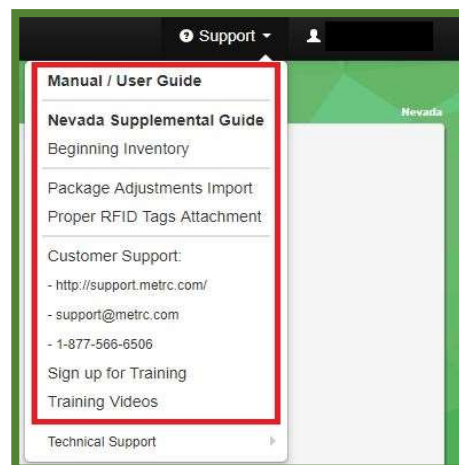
Support

Nevada

Manual / User Guide

Nevada Supplemental Guide
Beginning Inventory

Package Adjustments Import
Proper RFID Tags Attachment

Customer Support:
- http://support.metrc.com/
- support@metrc.com
- 1-877-566-6506
Sign up for Training
Training Videos

Technical Support